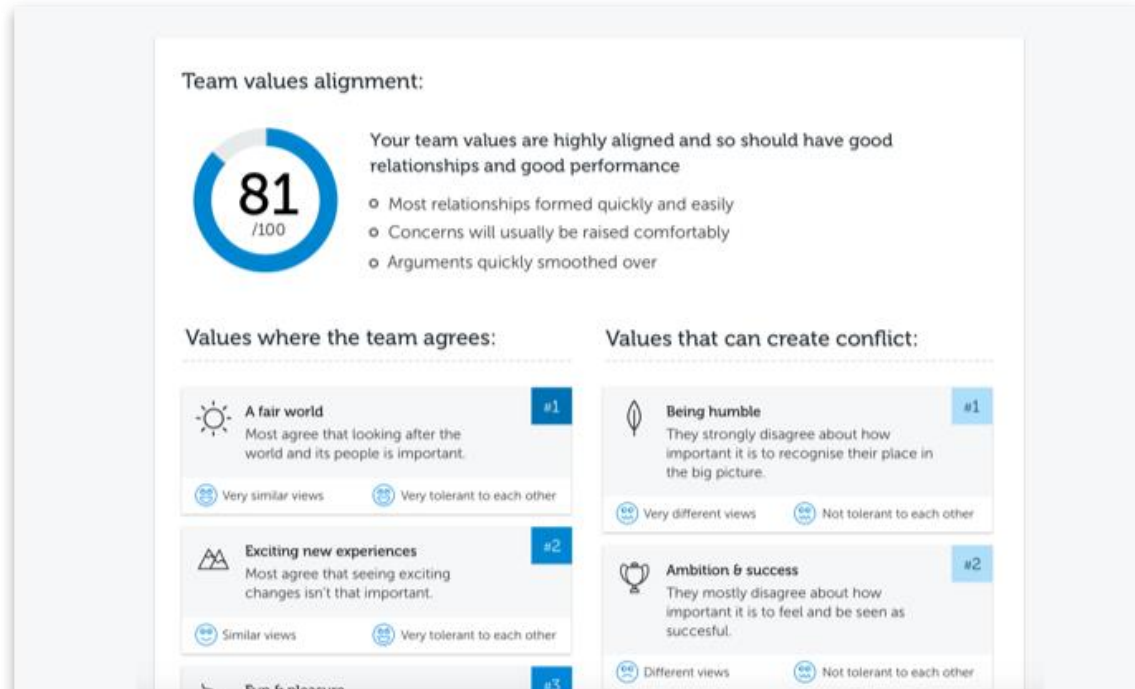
Team values alignment:

81
/100

Your team values are highly aligned and so should have good relationships and good performance

Most relationships formed quickly and easily
Concerns will usually be raised comfortably
Arguments quickly smoothed over

Values where the team agrees:

#1
A fair world
Most agree that looking after the world and its people is important.
Very similar views
Very tolerant to each other

#2
Exciting new experiences
Most agree that seeing exciting changes isn't that important.
Similar views
Very tolerant to each other

#3
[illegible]

Values that can create conflict:

#1
Being humble
They strongly disagree about how important it is to recognise their place in the big picture.
Very different views
Not tolerant to each other

#2
Ambition & success
They mostly disagree about how important it is to feel and be seen as succesful.
Different views
Not tolerant to each other